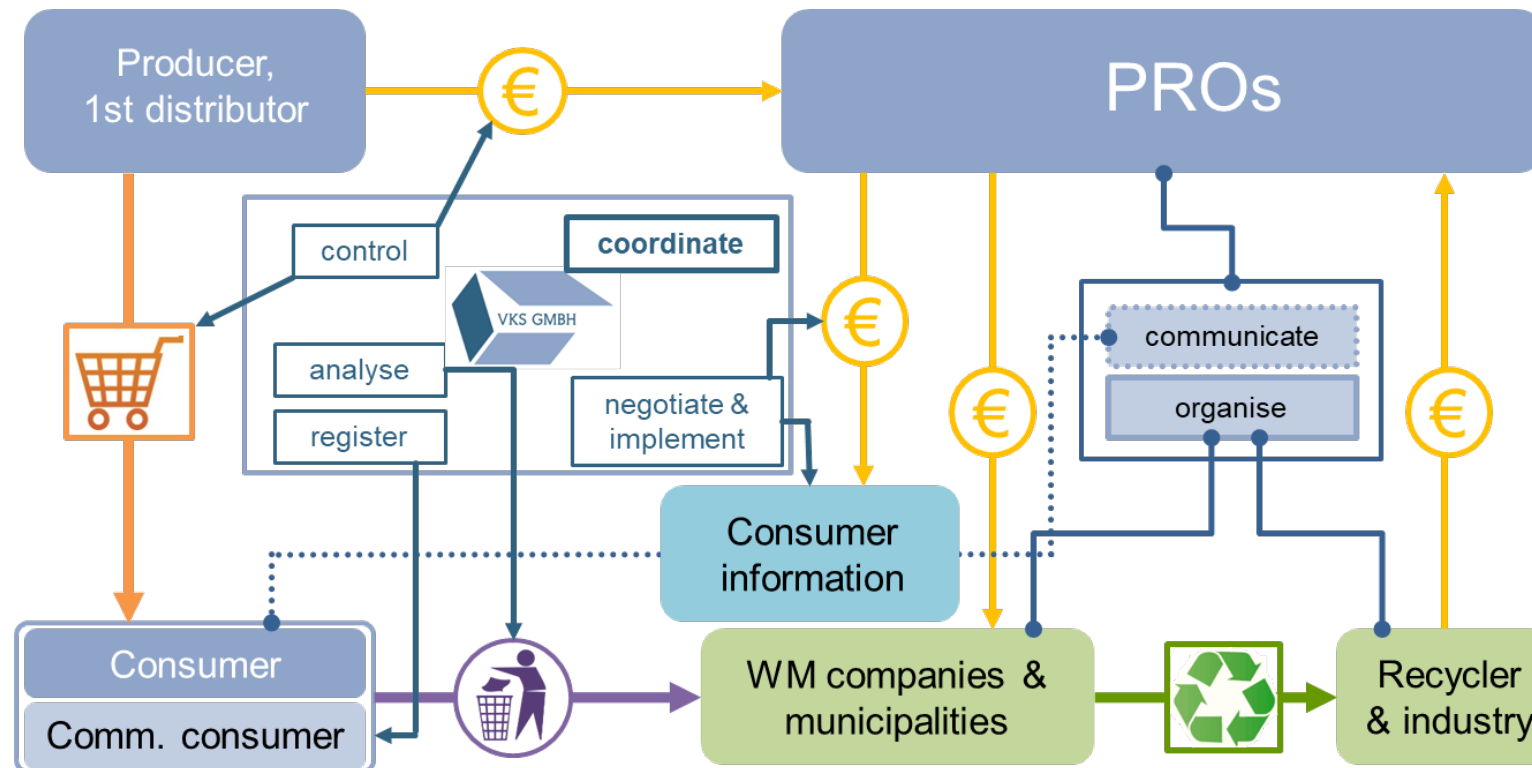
Producer, 1st distributor

€

PROs

control

coordinate

VKS GMBH

€

analyse

register

negotiate & implement

communicate

organise

€

€

Consumer information

Consumer

Comm. consumer

WM companies & municipalities

Recycler & industry